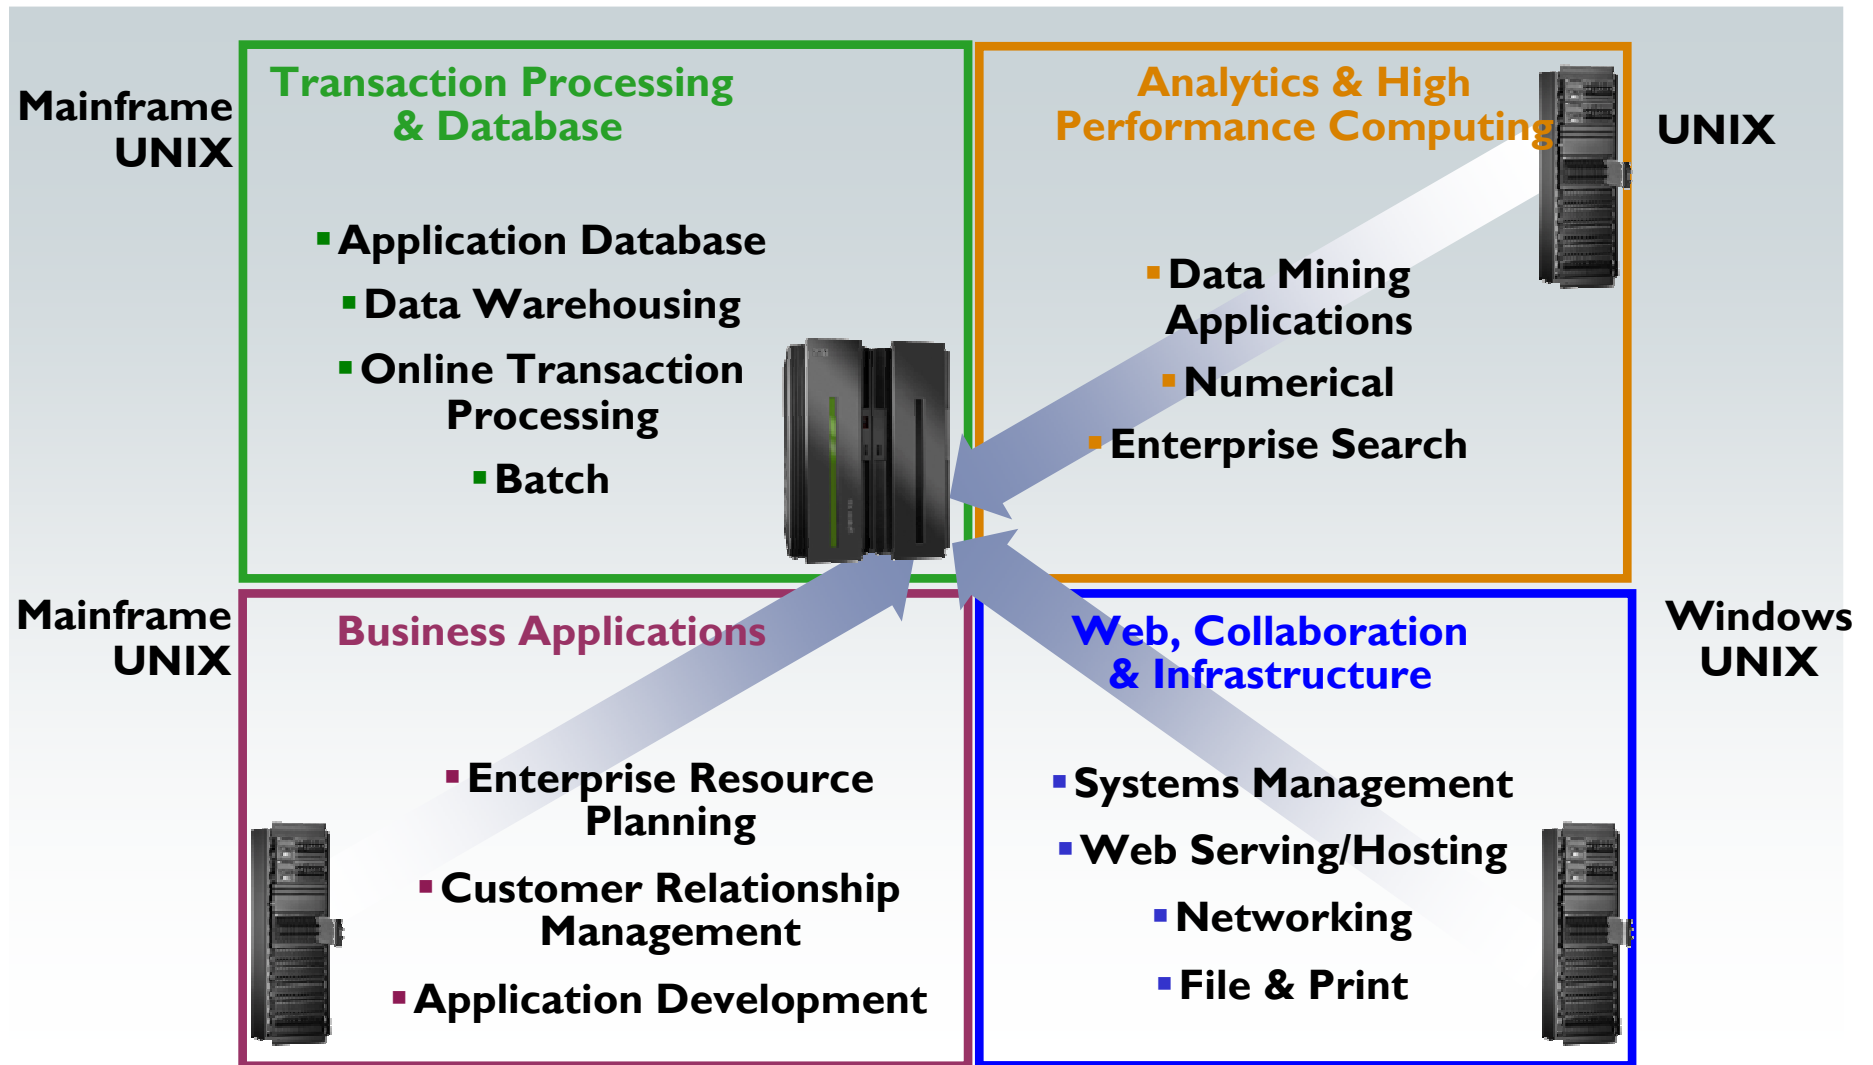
Mainframe
UNIX

Transaction Processing
& Database

▪ Application Database
▪ Data Warehousing
▪ Online Transaction Processing
▪ Batch

Analytics & High
Performance Computing

UNIX

▪ Data Mining Applications
▪ Numerical
▪ Enterprise Search

Mainframe
UNIX

Business Applications

▪ Enterprise Resource Planning
▪ Customer Relationship Management
▪ Application Development

Web, Collaboration
& Infrastructure

Windows
UNIX

▪ Systems Management
▪ Web Serving/Hosting
▪ Networking
▪ File & Print